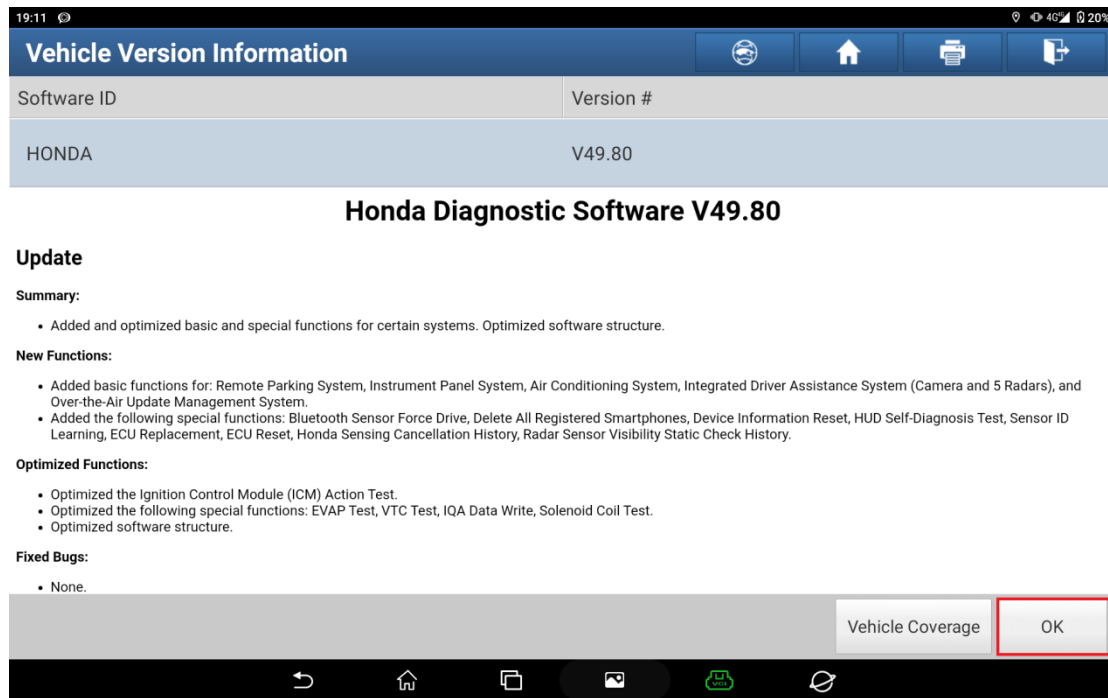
19:11

4G 20%

Vehicle Version Information

| Software ID | Version # |
|---|---|
| HONDA | V49.80 |

Honda Diagnostic Software V49.80

Update

Summary:

• Added and optimized basic and special functions for certain systems. Optimized software structure.

New Functions:

• Added basic functions for: Remote Parking System, Instrument Panel System, Air Conditioning System, Integrated Driver Assistance System (Camera and 5 Radars), and Over-the-Air Update Management System.
• Added the following special functions: Bluetooth Sensor Force Drive, Delete All Registered Smartphones, Device Information Reset, HUD Self-Diagnosis Test, Sensor ID Learning, ECU Replacement, ECU Reset, Honda Sensing Cancellation History, Radar Sensor Visibility Static Check History.

Optimized Functions:

• Optimized the Ignition Control Module (ICM) Action Test.
• Optimized the following special functions: EVAP Test, VTC Test, IQA Data Write, Solenoid Coil Test.
• Optimized software structure.

Fixed Bugs:

• None.

Vehicle Coverage

OK